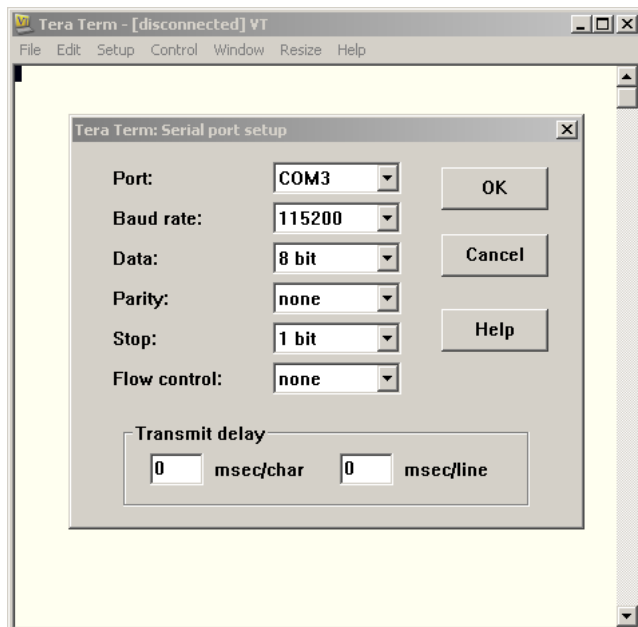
Tera Term - [disconnected] VT

File Edit Setup Control Window Resize Help

Tera Term: Serial port setup

Port: COM3

Baud rate: 115200

Data: 8 bit

Parity: none

Stop: 1 bit

Flow control: none

OK

Cancel

Help

Transmit delay

0 msec/char 0 msec/line